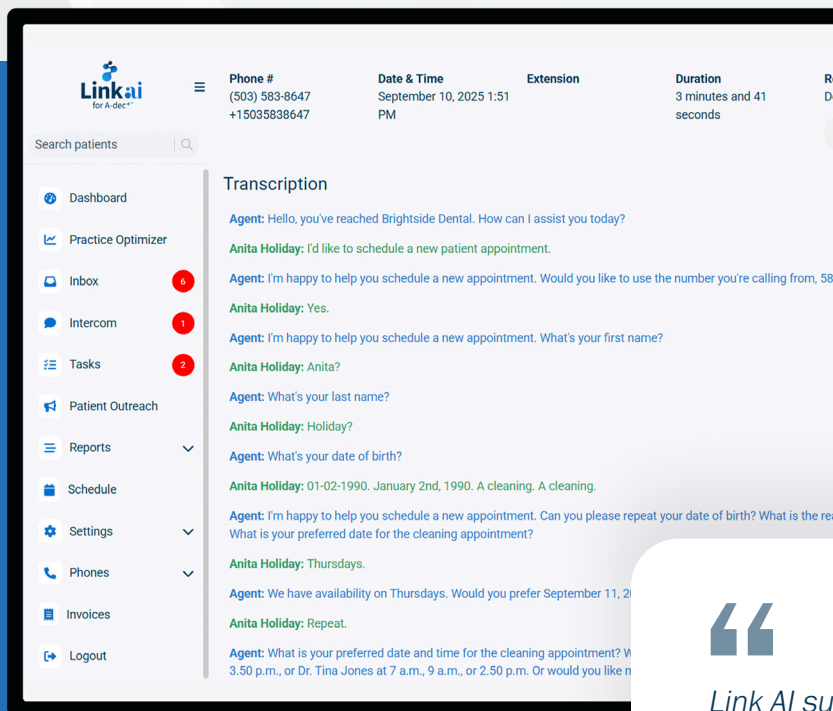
Linkai
for A-dec

Phone #
(503) 583-8647
+15035838647

Date & Time
September 10, 2025 1:51 PM

Extension

Duration
3 minutes and 41 seconds

R
D

Search patients

Dashboard
Practice Optimizer
Inbox 6
Intercom 1
Tasks 2
Patient Outreach
Reports
Schedule
Settings
Phones
Invoices
Logout

Transcription

Agent: Hello, you've reached Brightside Dental. How can I assist you today?

Anita Holiday: I'd like to schedule a new patient appointment.

Agent: I'm happy to help you schedule a new appointment. Would you like to use the number you're calling from, 58

Anita Holiday: Yes.

Agent: I'm happy to help you schedule a new appointment. What's your first name?

Anita Holiday: Anita?

Agent: What's your last name?

Anita Holiday: Holiday?

Agent: What's your date of birth?

Anita Holiday: 01-02-1990. January 2nd, 1990. A cleaning. A cleaning.

Agent: I'm happy to help you schedule a new appointment. Can you please repeat your date of birth? What is the re What is your preferred date for the cleaning appointment?

Anita Holiday: Thursdays.

Agent: We have availability on Thursdays. Would you prefer September 11, 2

Anita Holiday: Repeat.

Agent: What is your preferred date and time for the cleaning appointment? W 3.50 p.m., or Dr. Tina Jones at 7 a.m., 9 a.m., or 2.50 p.m. Or would you like m

“

Link AI su